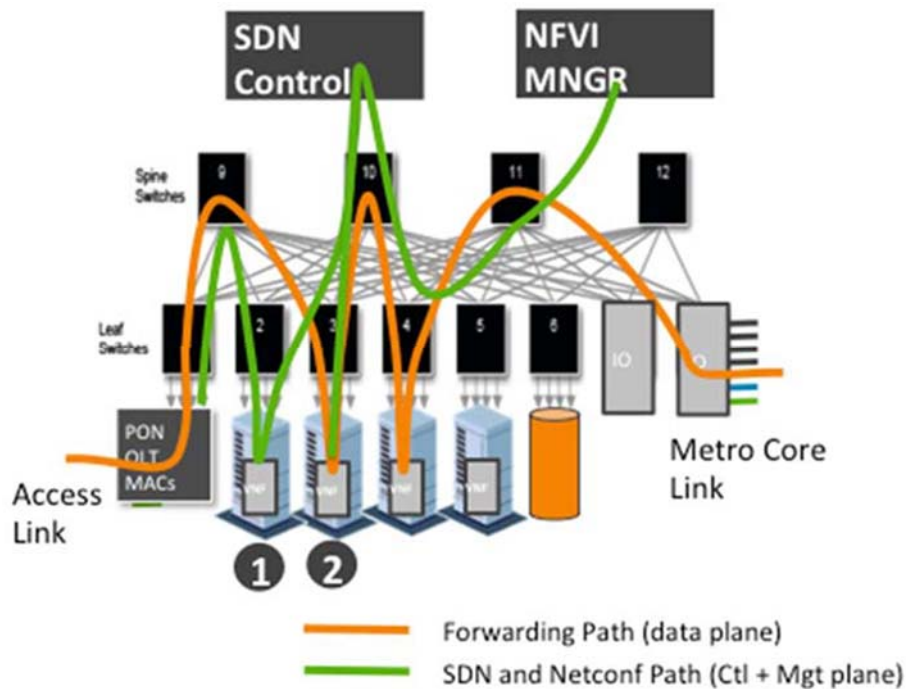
SDN Control

NFVI MNGR

Spine Switches

9

10

11

12

Leaf Switches

2

3

4

5

6

IO

IO

PON OLT MACs

VNF

VNF

VNF

VNF

Access Link

Metro Core Link

1

2

Forwarding Path (data plane)

SDN and Netconf Path (Ctl + Mgt plane)